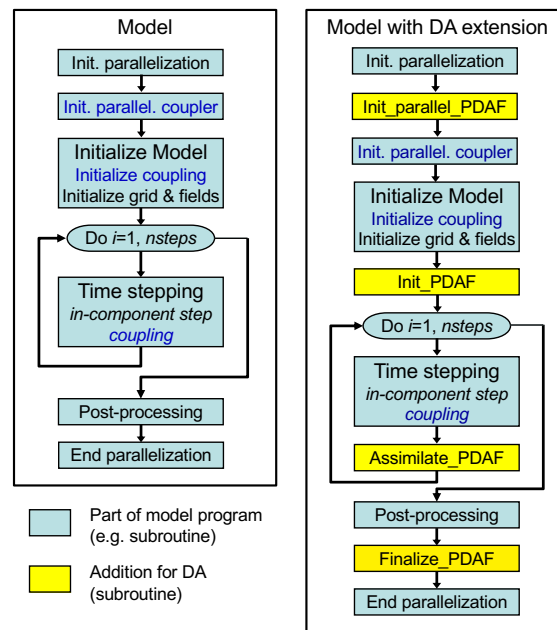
Model

Init. parallelization

Init. parallel. coupler

Initialize Model
Initialize coupling
Initialize grid & fields

Do *i*=1, *nsteps*

Time stepping
*in-component step*
*coupling*

Post-processing

End parallelization

Part of model program (e.g. subroutine)

Addition for DA (subroutine)

Model with DA extension

Init. parallelization

Init_parallel_PDAF

Init. parallel. coupler

Initialize Model
Initialize coupling
Initialize grid & fields

Init_PDAF

Do *i*=1, *nsteps*

Time stepping
*in-component step*
*coupling*

Assimilate_PDAF

Post-processing

Finalize_PDAF

End parallelization